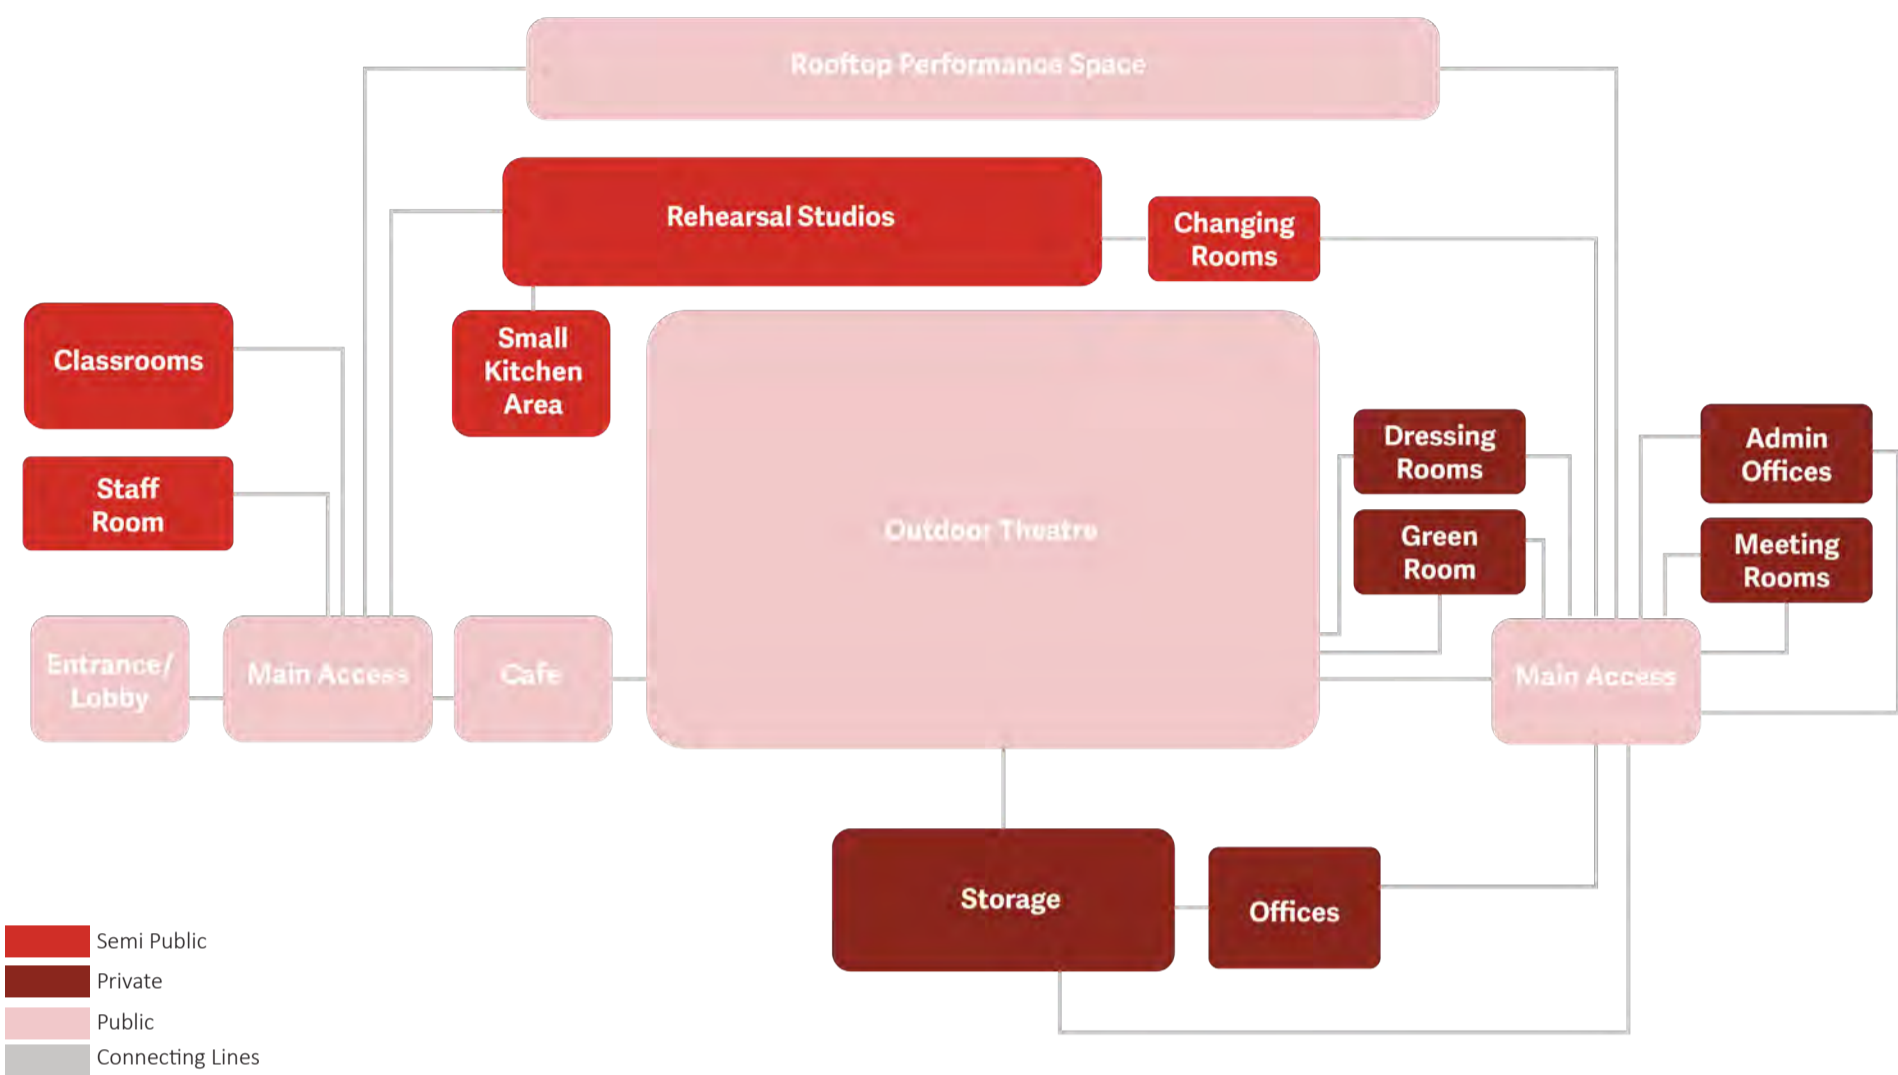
Rooftop Performance Space

Rehearsal Studios

Changing Rooms

Classrooms

Small Kitchen Area

Outdoor Theatre

Dressing Rooms

Admin Offices

Staff Room

Green Room

Meeting Rooms

Entrance/ Lobby

Main Access

Cafe

Main Access

Storage

Offices

Semi Public

Private

Public

Connecting Lines